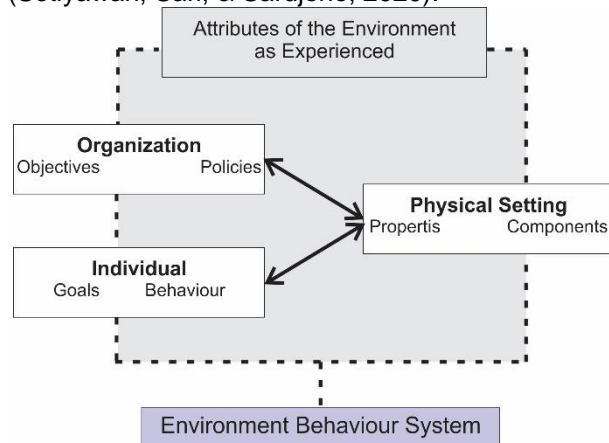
(Setiyawan, Sari, & Sardjono, 2020).

Attributes of the Environment as Experienced

Organization
Objectives Policies

Individual
Goals Behaviour

Physical Setting
Propertis Components

Environment Behaviour System